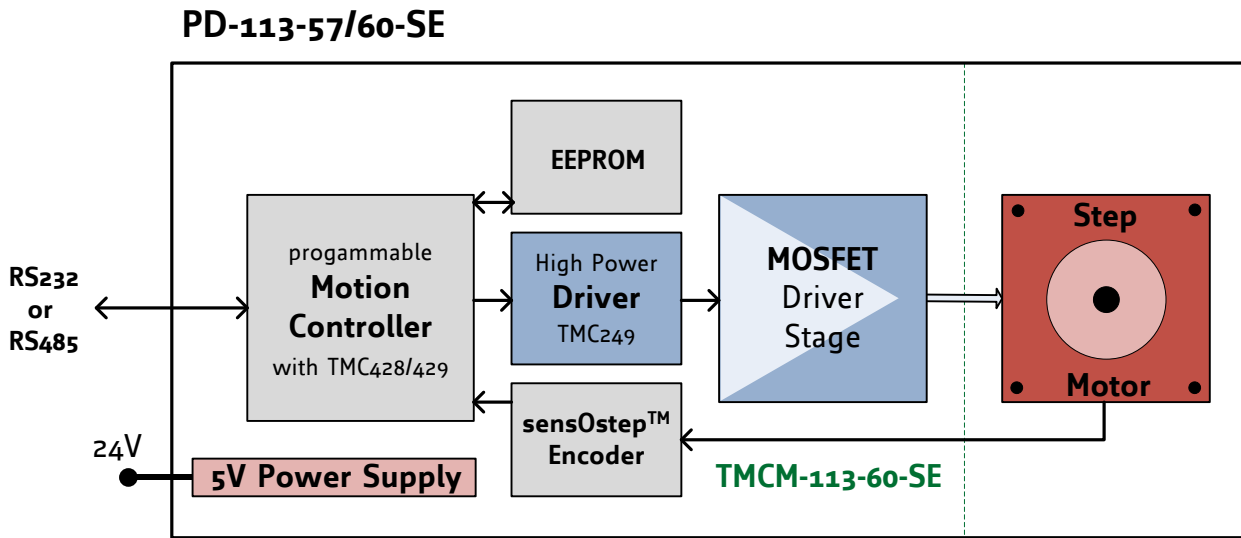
PD-113-57/60-SE

RS232
or
RS485

progammable
Motion
Controller
with TMC428/429

EEPROM

High Power
Driver
TMC249

MOSFET
Driver
Stage

Step
Motor

sensOstep$^{TM}$
Encoder

24V

5V Power Supply

TMCM-113-60-SE